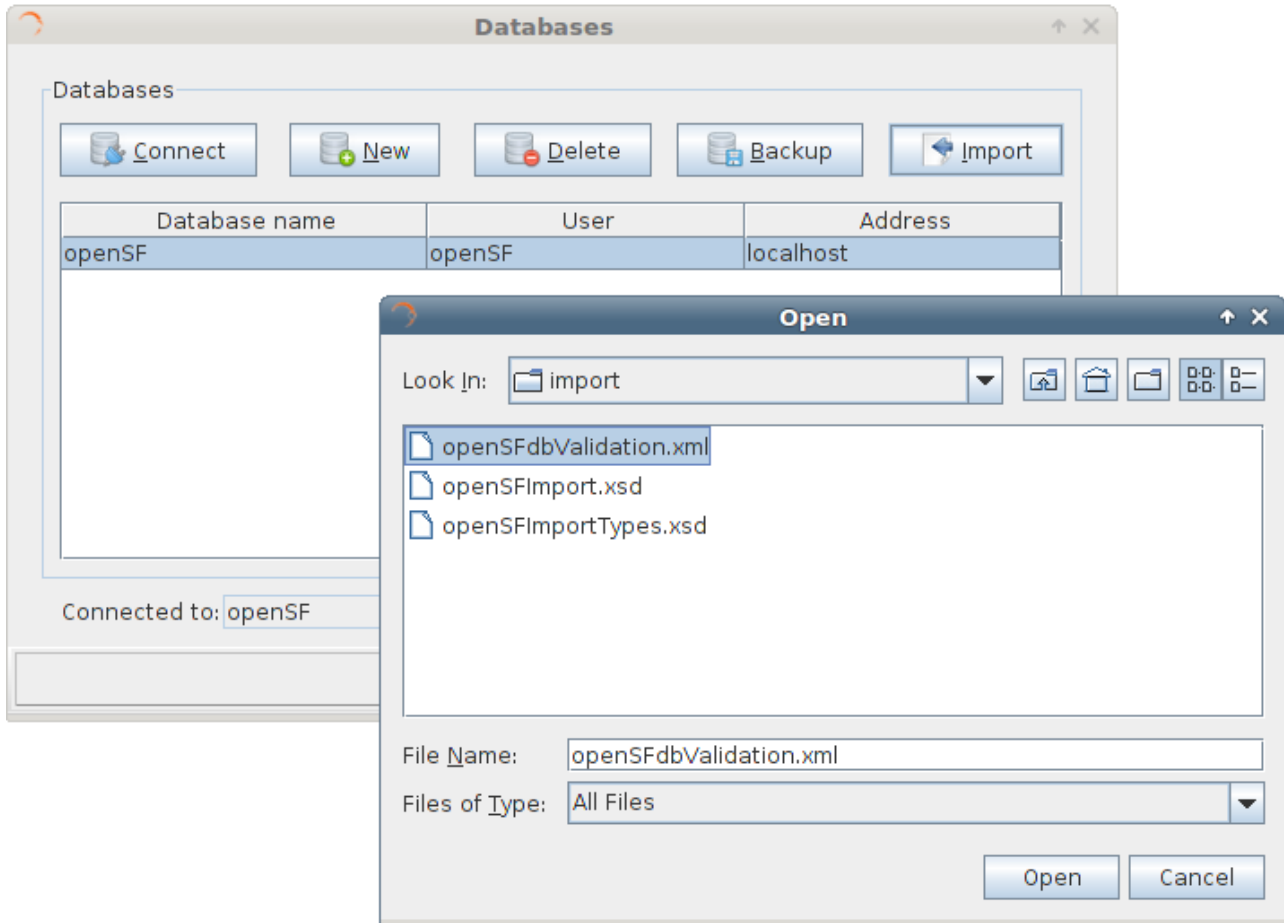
Databases

Databases

Connect New Delete Backup Import

| Database name | User | Address |
|---|---|---|
| openSF | openSF | localhost |

Connected to: openSF

Open

Look In: import

openSFdbValidation.xml
openSFImport.xsd
openSFImportTypes.xsd

File Name: openSFdbValidation.xml

Files of Type: All Files

Open Cancel